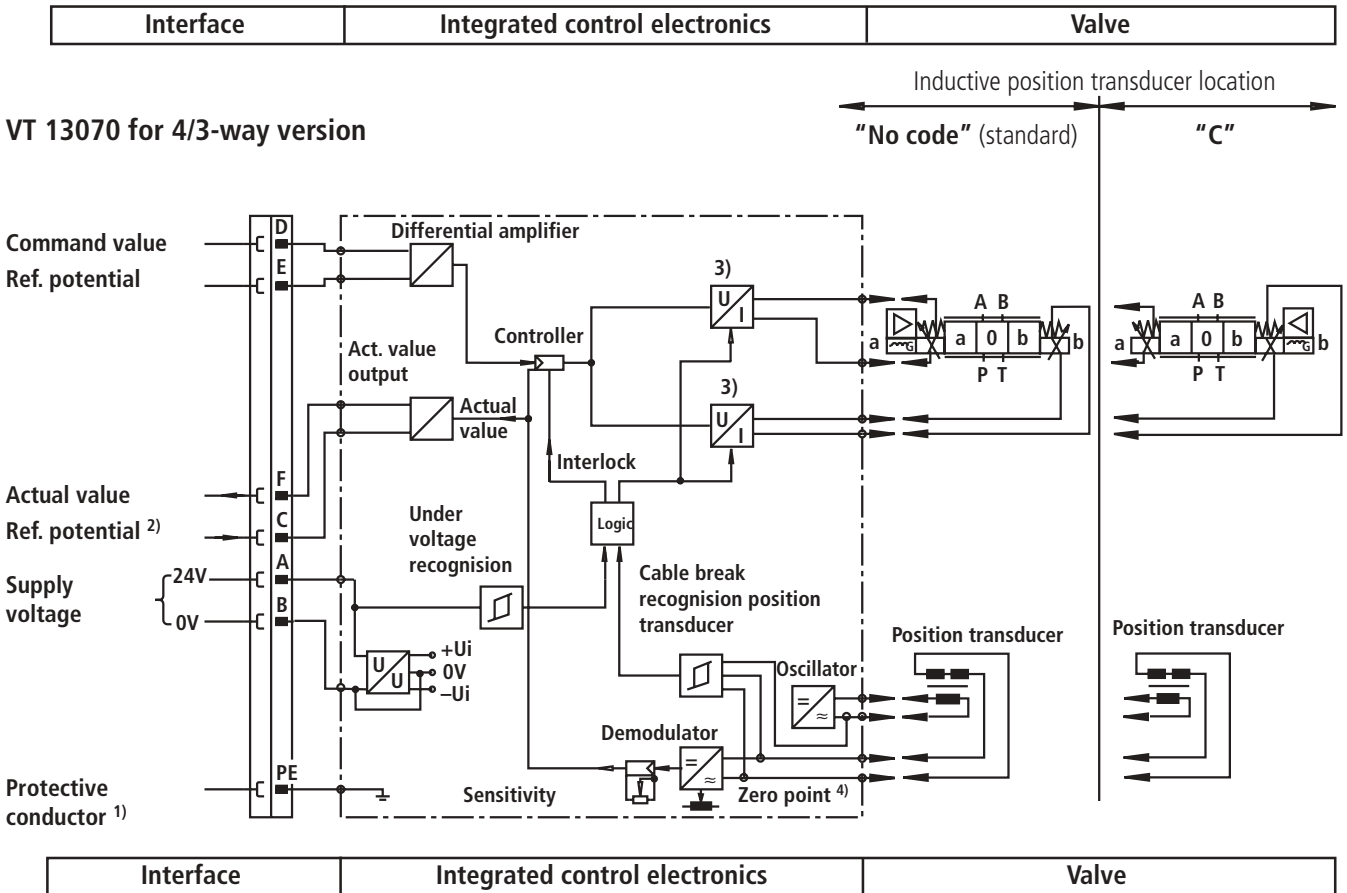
| Interface | Integrated control electronics | Valve |
|---|---|---|

Inductive position transducer location

VT 13070 for 4/3-way version

"No code" (standard)

"C"

Command value
Ref. potential

D
E

Differential amplifier

3)
U
I

Controller

Act. value output

Actual value

3)
U
I

Interlock

Logic

A B
a a 0 b b
P T

A B
a a 0 b b
P T

Actual value
Ref. potential $^{2)}$

F
C

Under voltage recognition

Supply voltage
24V
0V

A
B

Cable break recognition position transducer

U
U
+Ui
0V
–Ui

Position transducer

Position transducer

Oscillator

Demodulator

Protective conductor $^{1)}$

PE

Sensitivity

Zero point $^{4)}$

| Interface | Integrated control electronics | Valve |
|---|---|---|